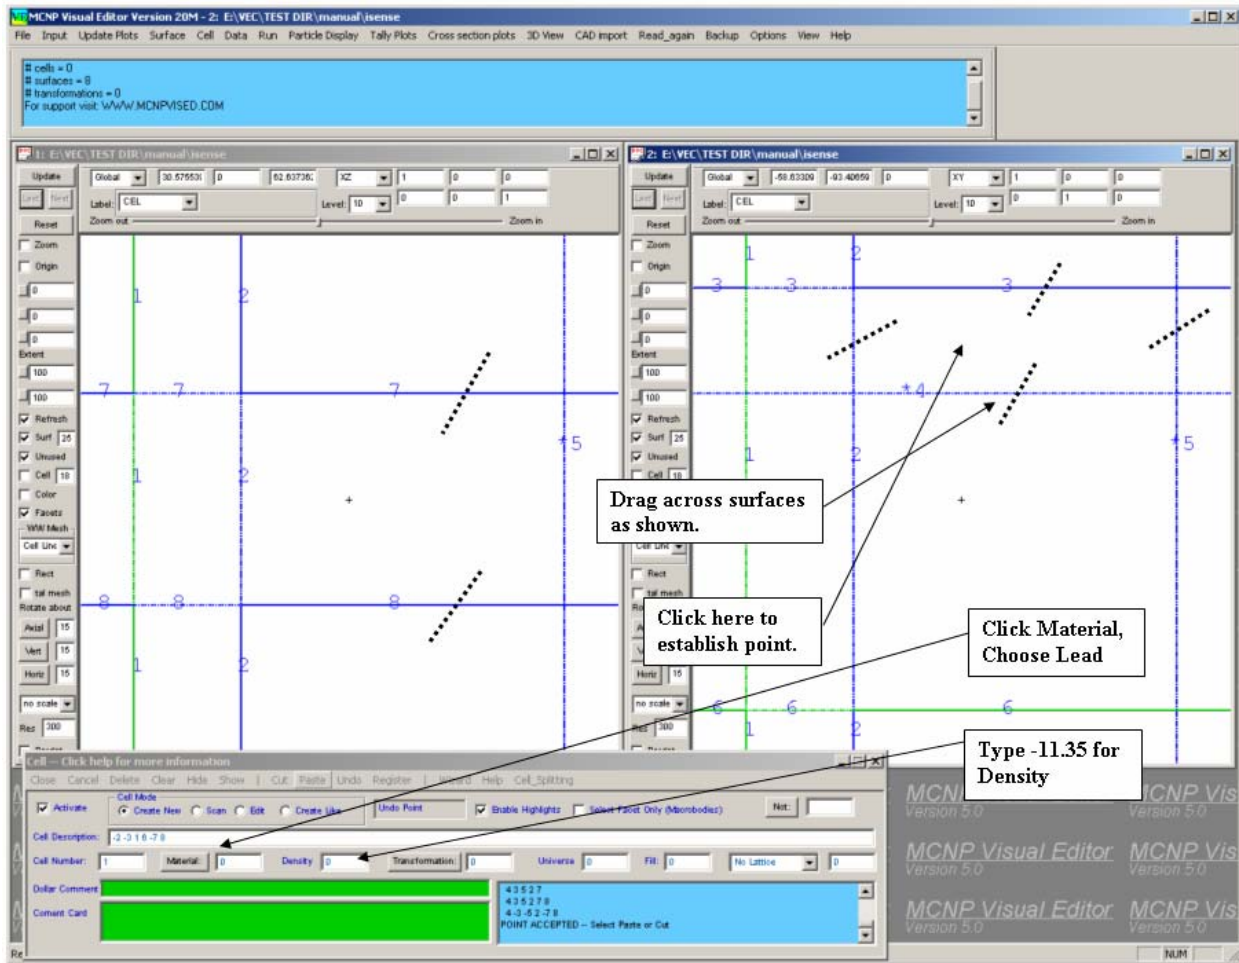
MCNP Visual Editor Version 20M - 2: E:\VEC\TEST DIR\manual\isense

File Input Update Plots Surface Cell Data Run Particle Display Tally Plots Cross section plots 3D View CAD import Read_again Backup Options View Help

# cells = 0
# surfaces = 8
# transformations = 0
For support visit WWW.MCNPVISED.COM

1: E:\VEC\TEST DIR\manual\isense

Update Global 30.575530 0 62.837362 XZ 1 0 0
Last Next Label: CEL Level: 10 0 0 1
Reset Zoom out Zoom in
Zoom
Origin
0
0
0
Extent
100
100
Refresh
Surf 25
Unused
Cell 10
Color
Facets
WW Mesh
Cell Line
Rect
tal mesh
Rotate about
Axial 15
Vert 15
Horiz 15
no scale
Res 300

1 2 7 7 7 5 1 2 8 8 8 1 2

2: E:\VEC\TEST DIR\manual\isense

Update Global -58.83309 -93.40659 0 XY 1 0 0
Last Next Label: CEL Level: 10 0 1 0
Reset Zoom out Zoom in
Zoom
Origin
0
0
0
Extent
100
100
Refresh
Surf 25
Unused
Cell 10
Cell Line
Rect
tal mesh
Horiz 15
no scale
Res 300

1 2 3 3 3 4 1 2 5 6 6 6 1 2

Drag across surfaces as shown.

Click here to establish point.

Click Material, Choose Lead

Type -11.35 for Density

Cell -- Click help for more information

Close Cancel Delete Clear Hide Show | Cut Paste | Undo Register | Wizard Help Cell_Splitting

Activate Cell Mode Create New Scan Edit Create Like Undo Point Enable Highlights Select Facet Only (Macrobodies) Not:

Cell Description: -2 -3 1 6 -7 8

Cell Number: 1 Material: 0 Density 0 Transformation: 0 Universe 0 Fill: 0 No Lattice 0

Dollar Comment

Comment Card

4 3 5 2 7
4 3 5 2 7 8
4 -3 -5 2 -7 8
POINT ACCEPTED -- Select Paste or Cut

MCNP Visual Editor Version 5.0

NUM